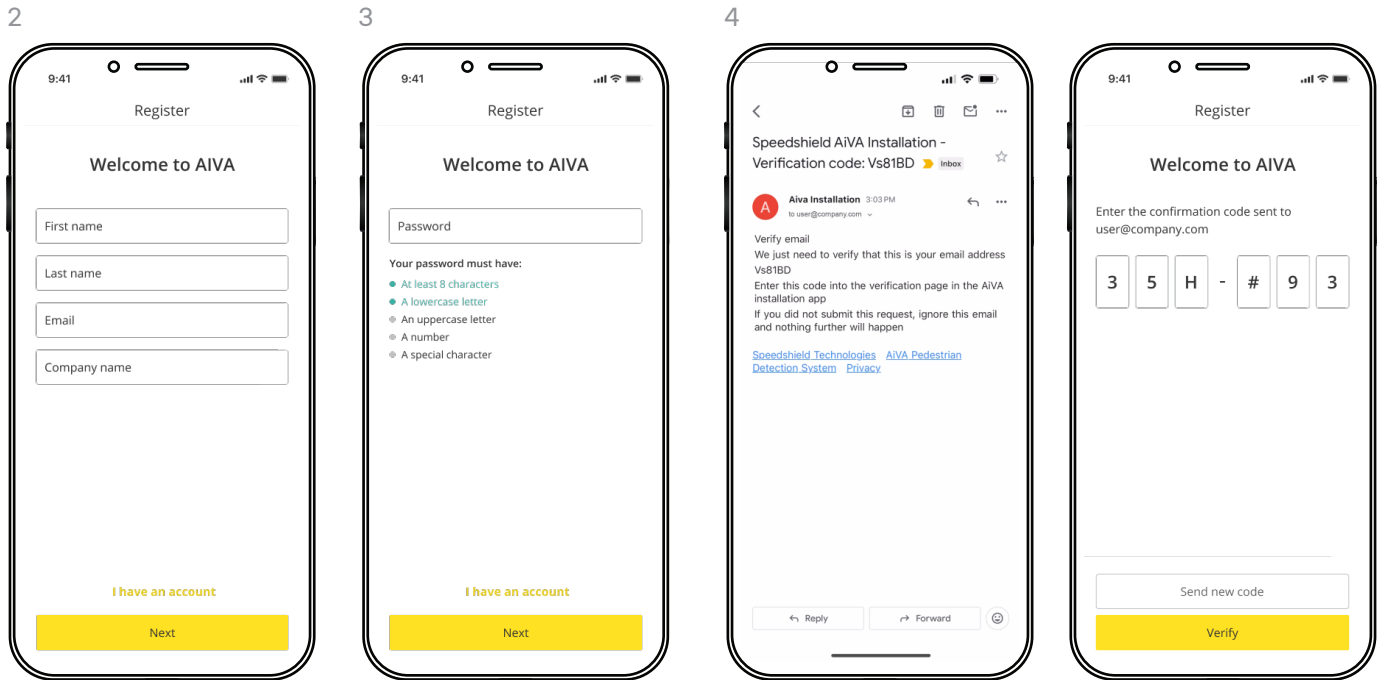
2

9:41

Register

Welcome to AIVA

First name

Last name

Email

Company name

I have an account

Next

3

9:41

Register

Welcome to AIVA

Password

Your password must have:

At least 8 characters
A lowercase letter
An uppercase letter
A number
A special character

I have an account

Next

4

Speedshield AiVA Installation - Verification code: Vs81BD Inbox

A Aiva Installation 3:03 PM
to user@company.com

Verify email
We just need to verify that this is your email address
Vs81BD
Enter this code into the verification page in the AiVA installation app
If you did not submit this request, ignore this email and nothing further will happen

Speedshield Technologies AiVA Pedestrian Detection System Privacy

Reply Forward

9:41

Register

Welcome to AIVA

Enter the confirmation code sent to user@company.com

3 5 H - # 9 3

Send new code

Verify